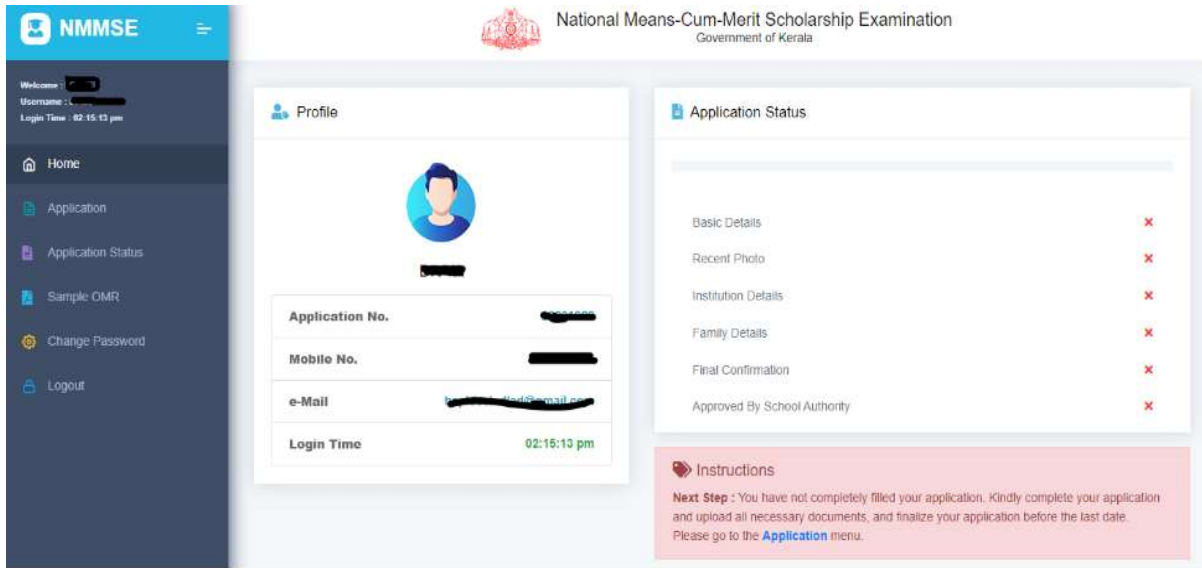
NMMSE

Welcome : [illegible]
Username : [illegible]
Login Time : 02:15:13 pm

Home
Application
Application Status
Sample OMR
Change Password
Logout

National Means-Cum-Merit Scholarship Examination
Government of Kerala

Profile

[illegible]

| Application No. | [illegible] |
|---|---|
| Mobile No. | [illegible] |
| e-Mail | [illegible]@gmail.com |
| Login Time | 02:15:13 pm |

Application Status

Basic Details ×
Recent Photo ×
Institution Details ×
Family Details ×
Final Confirmation ×
Approved By School Authority ×

Instructions

Next Step : You have not completely filled your application. Kindly complete your application and upload all necessary documents, and finalize your application before the last date. Please go to the Application menu.